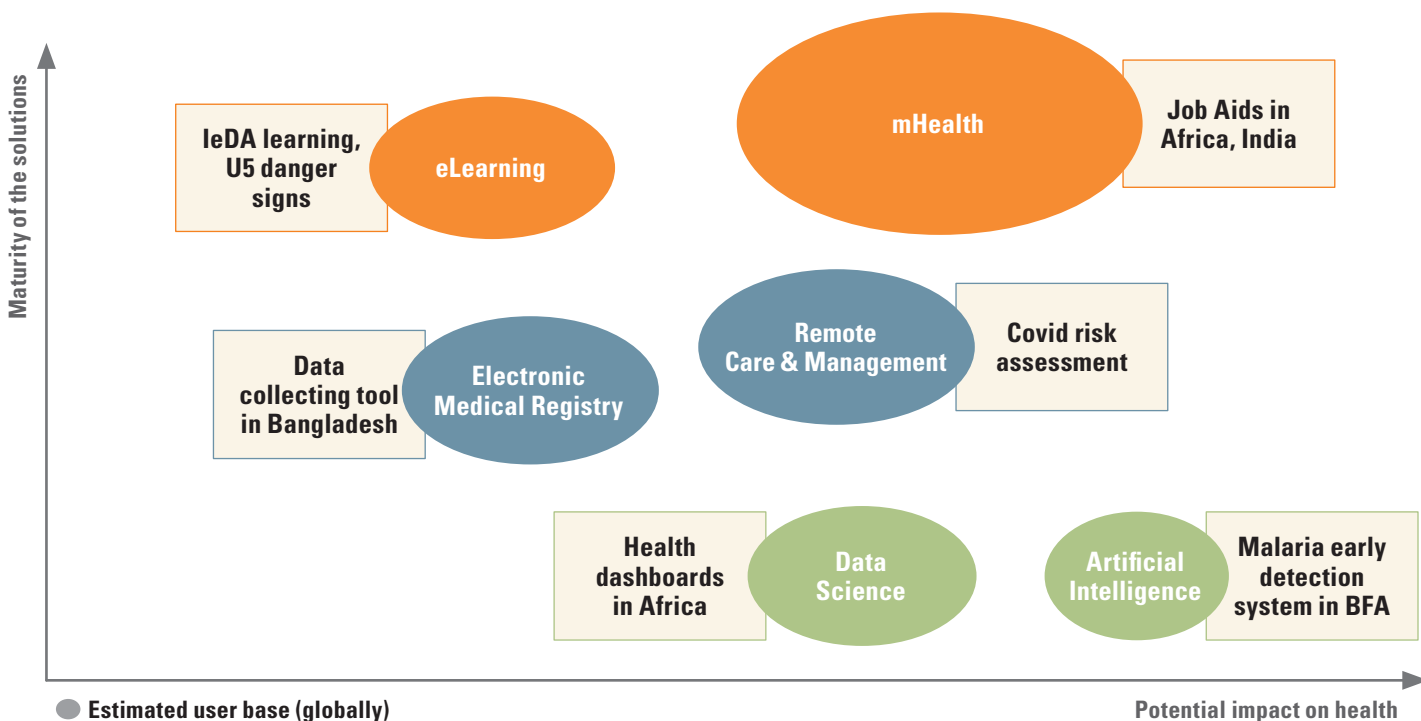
Maturity of the solutions

IeDA learning, U5 danger signs

eLearning

mHealth

Job Aids in Africa, India

Remote Care & Management

Covid risk assessment

Data collecting tool in Bangladesh

Electronic Medical Registry

Health dashboards in Africa

Data Science

Artificial Intelligence

Malaria early detection system in BFA

Estimated user base (globally)

Potential impact on health